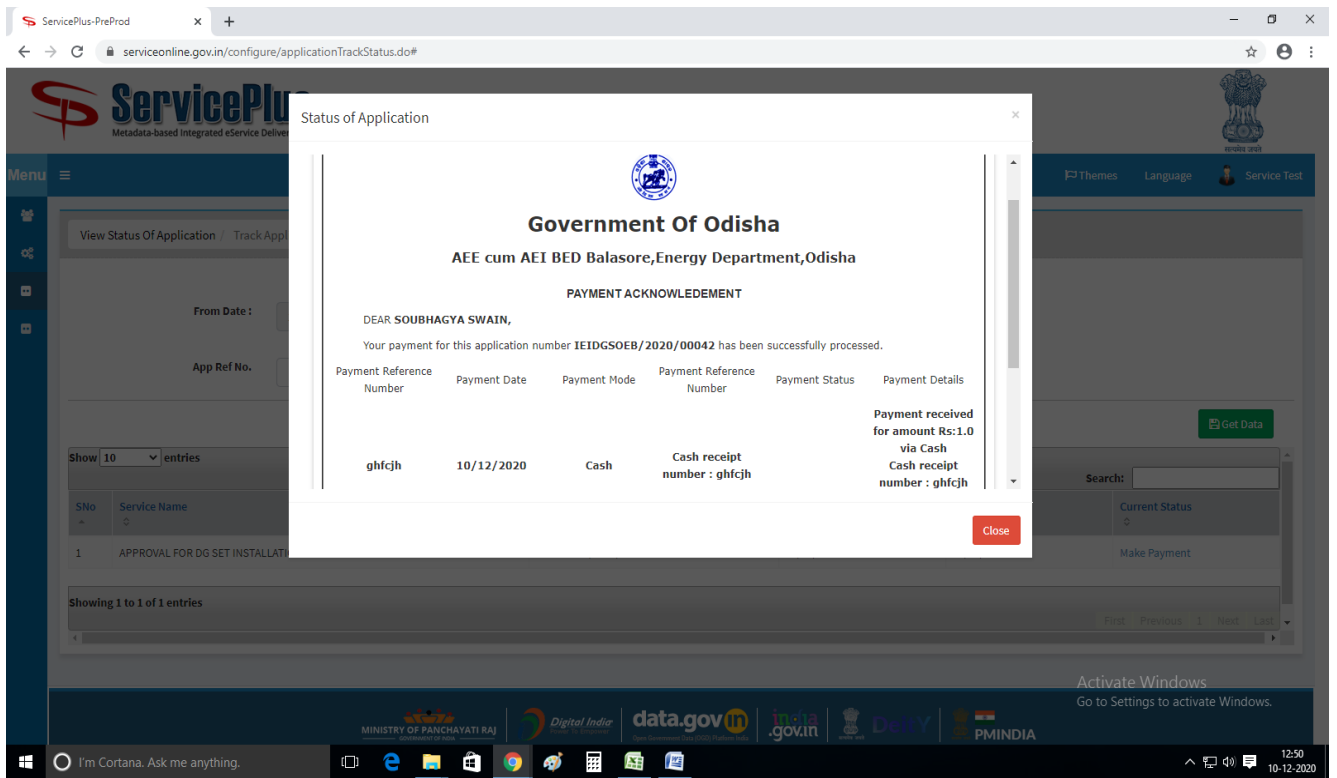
ServicePlus-PreProd × +

serviceonline.gov.in/configure/applicationTrackStatus.do#

ServicePlus
Metadata-based Integrated eService Deliver

सत्यमेव जयते

Menu ≡

Themes Language Service Test

View Status Of Application / Track Appl

From Date :

App Ref No.

Get Data

Show 10 entries

Search:

| SNo | Service Name | Current Status |
|---|---|---|
| 1 | APPROVAL FOR DG SET INSTALLAT | Make Payment |

Showing 1 to 1 of 1 entries

First Previous 1 Next Last

Status of Application ×

Government Of Odisha

AEE cum AEI BED Balasore,Energy Department,Odisha

PAYMENT ACKNOWLEDEMENT

DEAR **SOUBHAGYA SWAIN,**

Your payment for this application number **IEIDGSOEB/2020/00042** has been successfully processed.

| Payment Reference Number | Payment Date | Payment Mode | Payment Reference Number | Payment Status | Payment Details |
|---|---|---|---|---|---|
| ghfcjh | 10/12/2020 | Cash | Cash receipt number : ghfcjh | | Payment received for amount Rs:1.0 via Cash Cash receipt number : ghfcjh |

Close

Activate Windows
Go to Settings to activate Windows.

MINISTRY OF PANCHAYATI RAJ GOVERNMENT OF INDIA Digital India Power To Empower data.gov.in Open Government Data (OGD) Platform India india.gov.in PMINDIA

I'm Cortana. Ask me anything.

12:50
10-12-2020